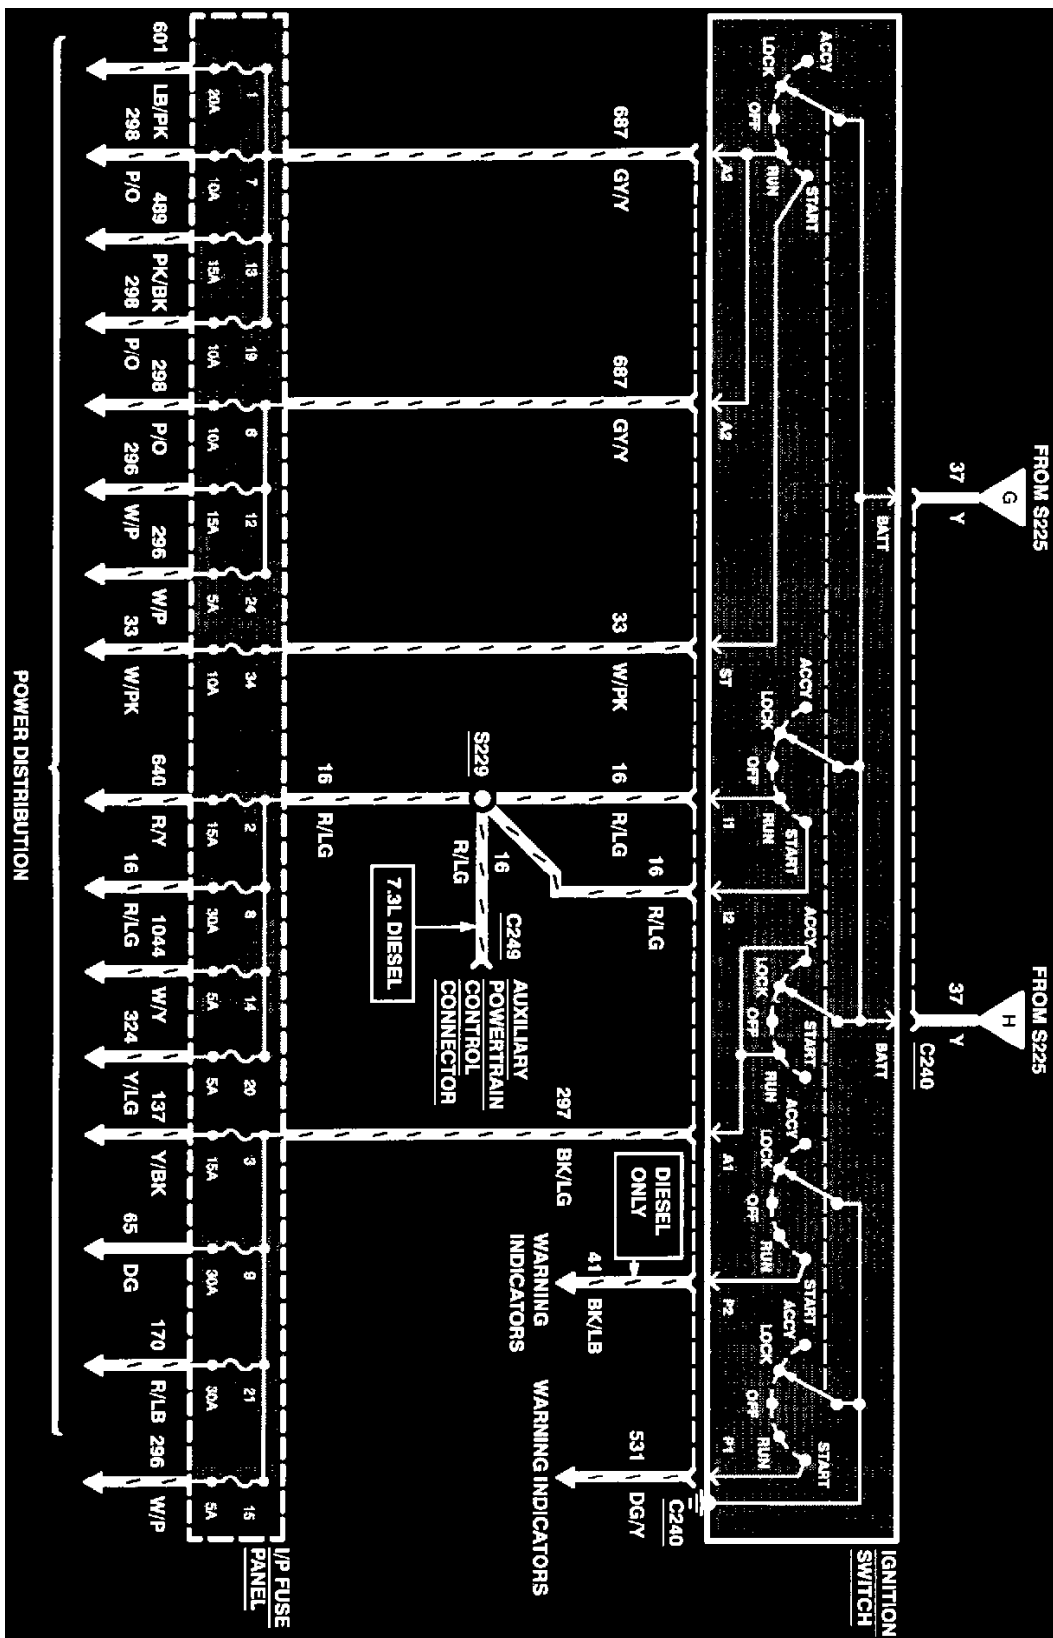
FROM S225
G
37 Y

FROM S225
H
37 Y
C240

IGNITION SWITCH

BATT
BATT

ACCY LOCK OFF RUN START
A3
ACCY LOCK OFF RUN START
ST
I1
ACCY LOCK OFF RUN START
I2
ACCY LOCK OFF RUN START
A1
ACCY LOCK OFF RUN START
P2
ACCY LOCK OFF RUN START
P1
A2

687 GY/Y
687 GY/Y
33 W/PK
16 R/LG
16 R/LG
297 BK/LG
DIESEL ONLY
41 BK/LB WARNING INDICATORS
531 DG/Y WARNING INDICATORS
C240

S229
16 R/LG
16 R/LG
C249
AUXILIARY POWERTRAIN CONTROL CONNECTOR
7.3L DIESEL

| 1 | 7 | 13 | 19 | 6 | 12 | 24 | 34 | 2 | 8 | 14 | 20 | 3 | 9 | 21 | 15 |
|---|---|---|---|---|---|---|---|---|---|---|---|---|---|---|---|
| 20A | 10A | 15A | 10A | 10A | 15A | 5A | 10A | 15A | 30A | 5A | 5A | 15A | 30A | 30A | 5A |

I/P FUSE PANEL

601 LB/PK
298 P/O
489 PK/BK
298 P/O
298 P/O
296 W/P
296 W/P
33 W/PK
640 R/Y
16 R/LG
1044 W/Y
324 Y/LG
137 Y/BK
65 DG
170 R/LB
296 W/P

POWER DISTRIBUTION